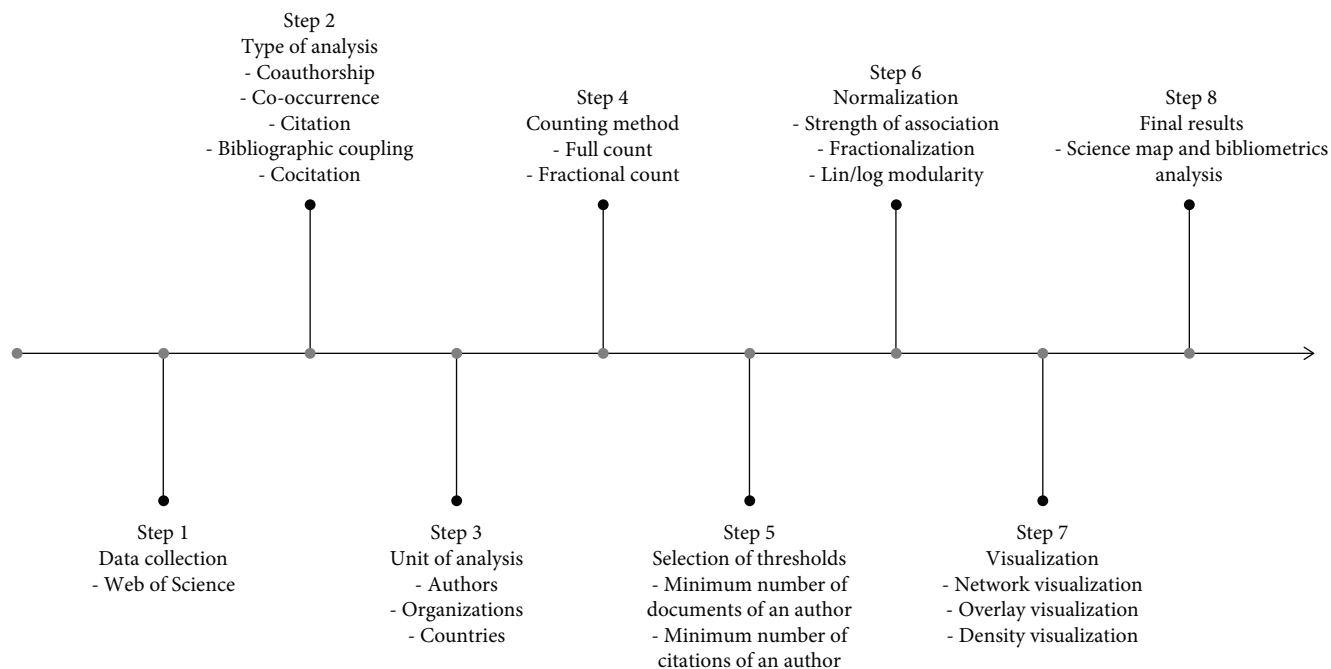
Step 1
Data collection
- Web of Science

Step 2
Type of analysis
- Coauthorship
- Co-occurrence
- Citation
- Bibliographic coupling
- Cocitation

Step 3
Unit of analysis
- Authors
- Organizations
- Countries

Step 4
Counting method
- Full count
- Fractional count

Step 5
Selection of thresholds
- Minimum number of documents of an author
- Minimum number of citations of an author

Step 6
Normalization
- Strength of association
- Fractionalization
- Lin/log modularity

Step 7
Visualization
- Network visualization
- Overlay visualization
- Density visualization

Step 8
Final results
- Science map and bibliometrics analysis